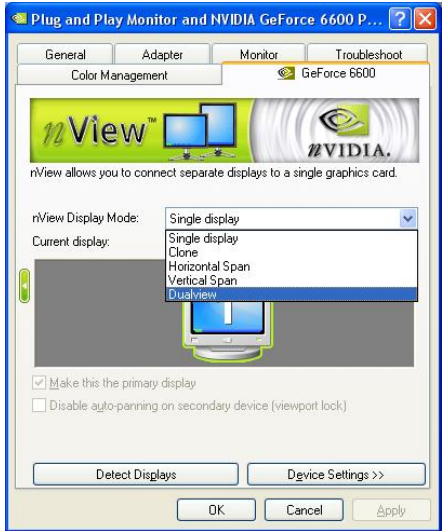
Plug and Play Monitor and NVIDIA GeForce 6600 P...

General
Adapter
Monitor
Troubleshoot
Color Management
GeForce 6600

nView™
nVIDIA.

nView allows you to connect separate displays to a single graphics card.

nView Display Mode:
Single display
Current display:
Single display
Clone
Horizontal Span
Vertical Span
Dualview

Make this the primary display
Disable auto-panning on secondary device (viewport lock)

Detect Displays
Device Settings >>

OK
Cancel
Apply